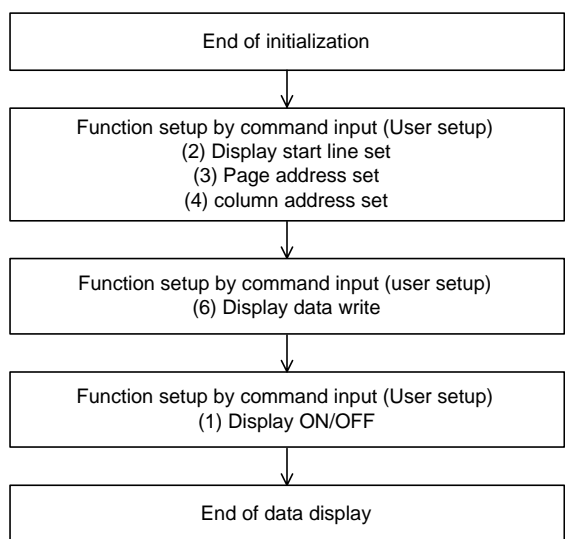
End of initialization

Function setup by command input (User setup)
(2) Display start line set
(3) Page address set
(4) column address set

Function setup by command input (user setup)
(6) Display data write

Function setup by command input (User setup)
(1) Display ON/OFF

End of data display